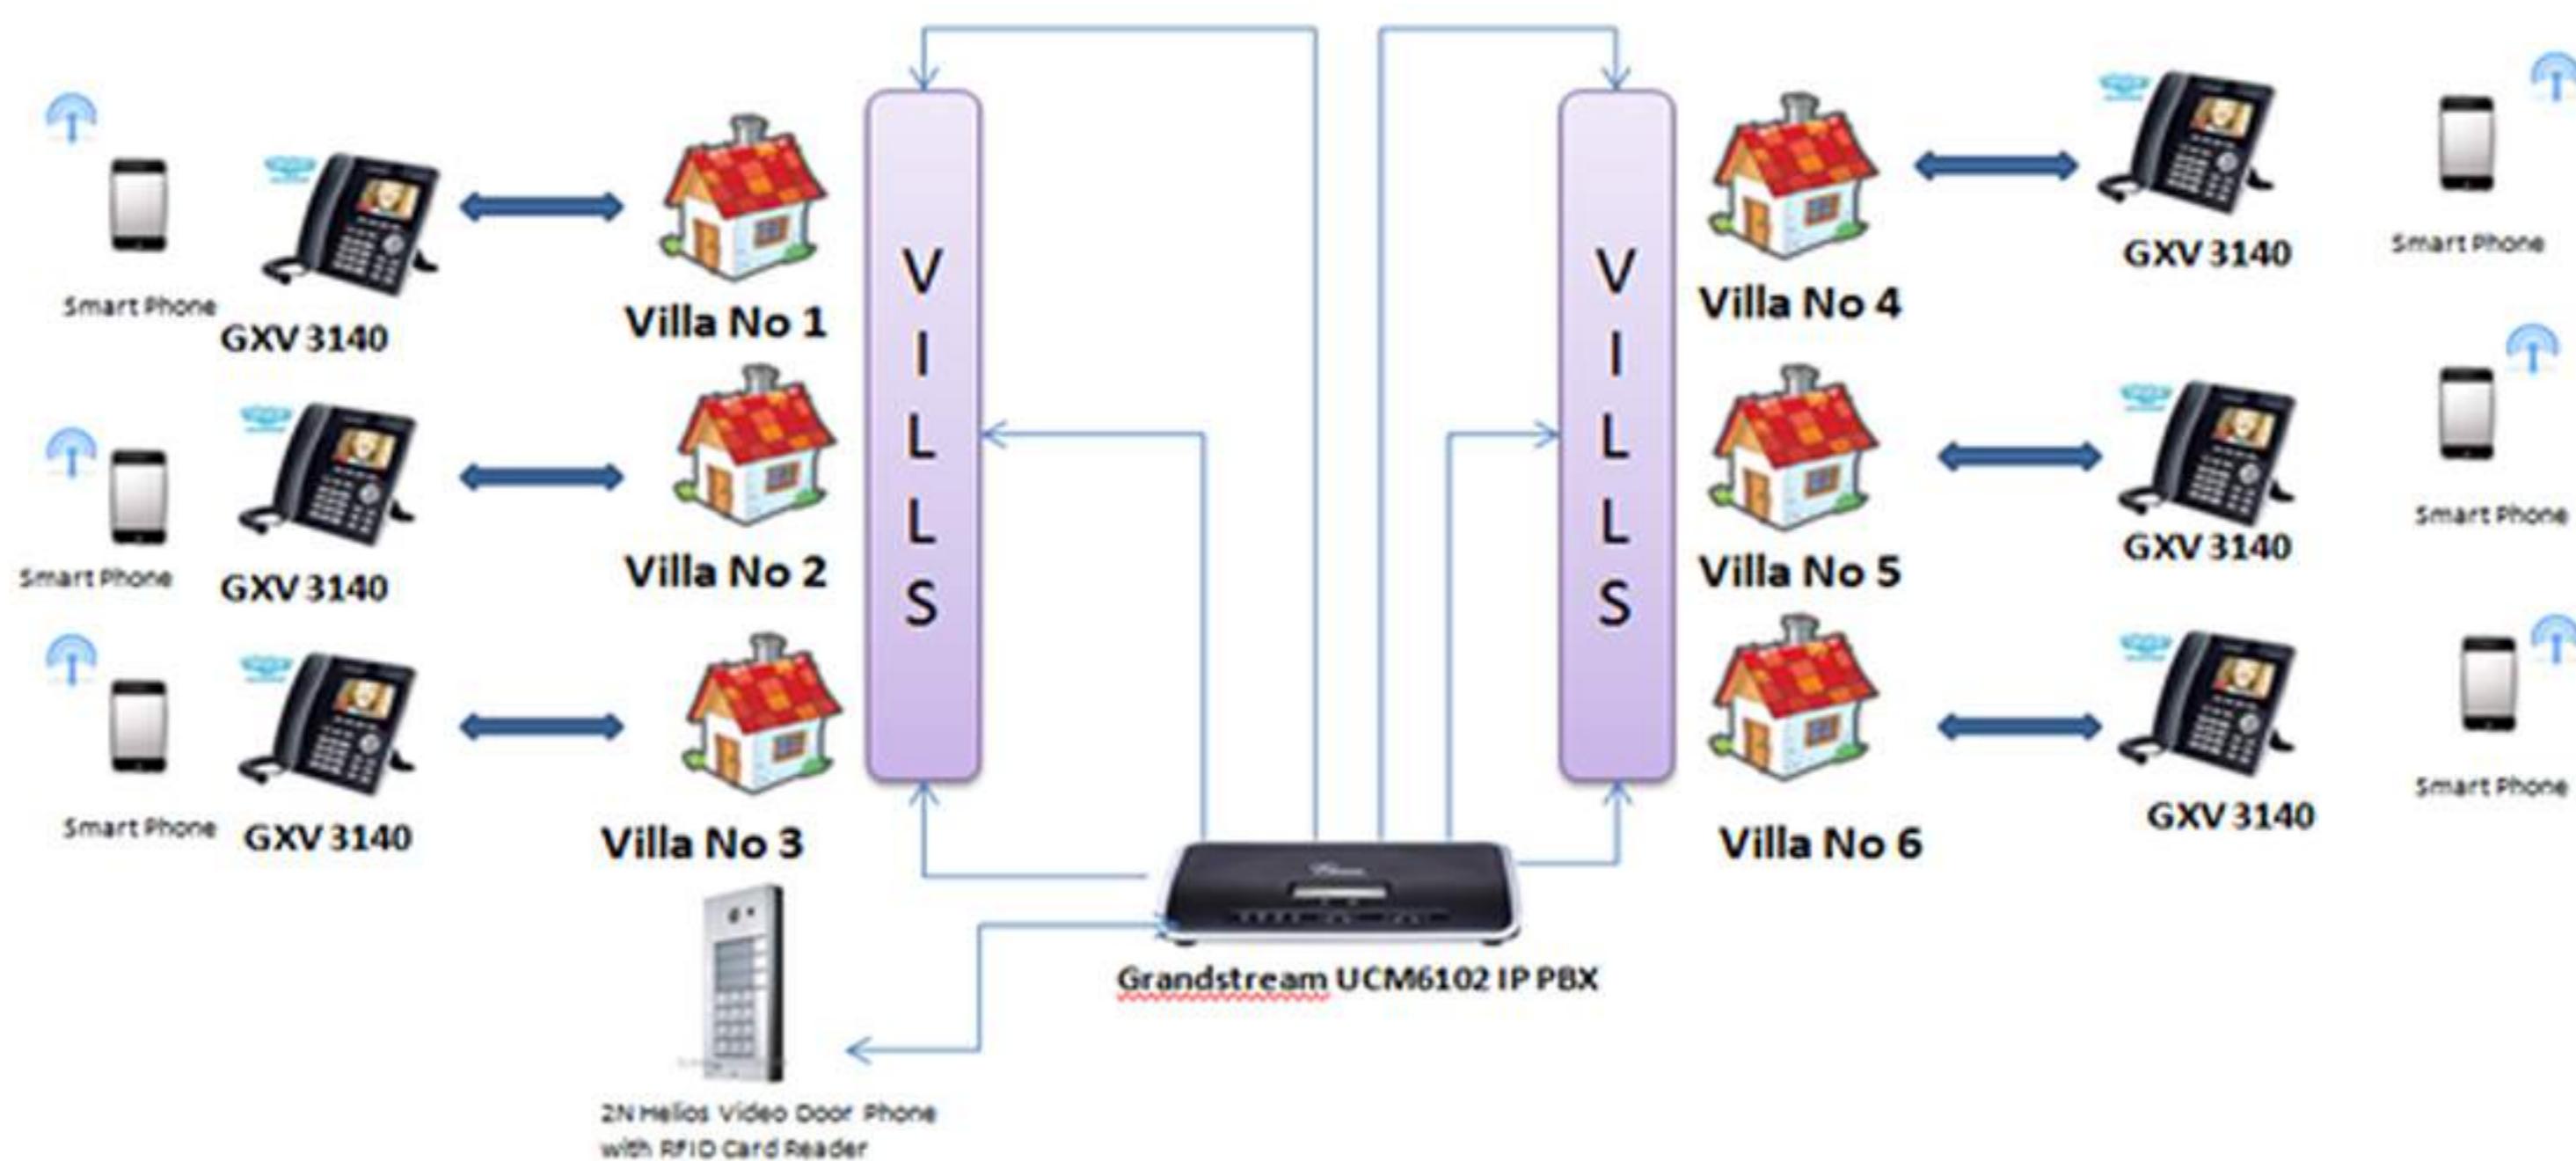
Smart Phone

GXV 3140

Villa No 1

Smart Phone

GXV 3140

Villa No 2

Smart Phone

GXV 3140

Villa No 3

V I L L S

V I L L S

Villa No 4

GXV 3140

Smart Phone

Villa No 5

GXV 3140

Smart Phone

Villa No 6

GXV 3140

Smart Phone

Grandstream UCM6102 IP PBX

2N Helios Video Door Phone with RFID Card Reader